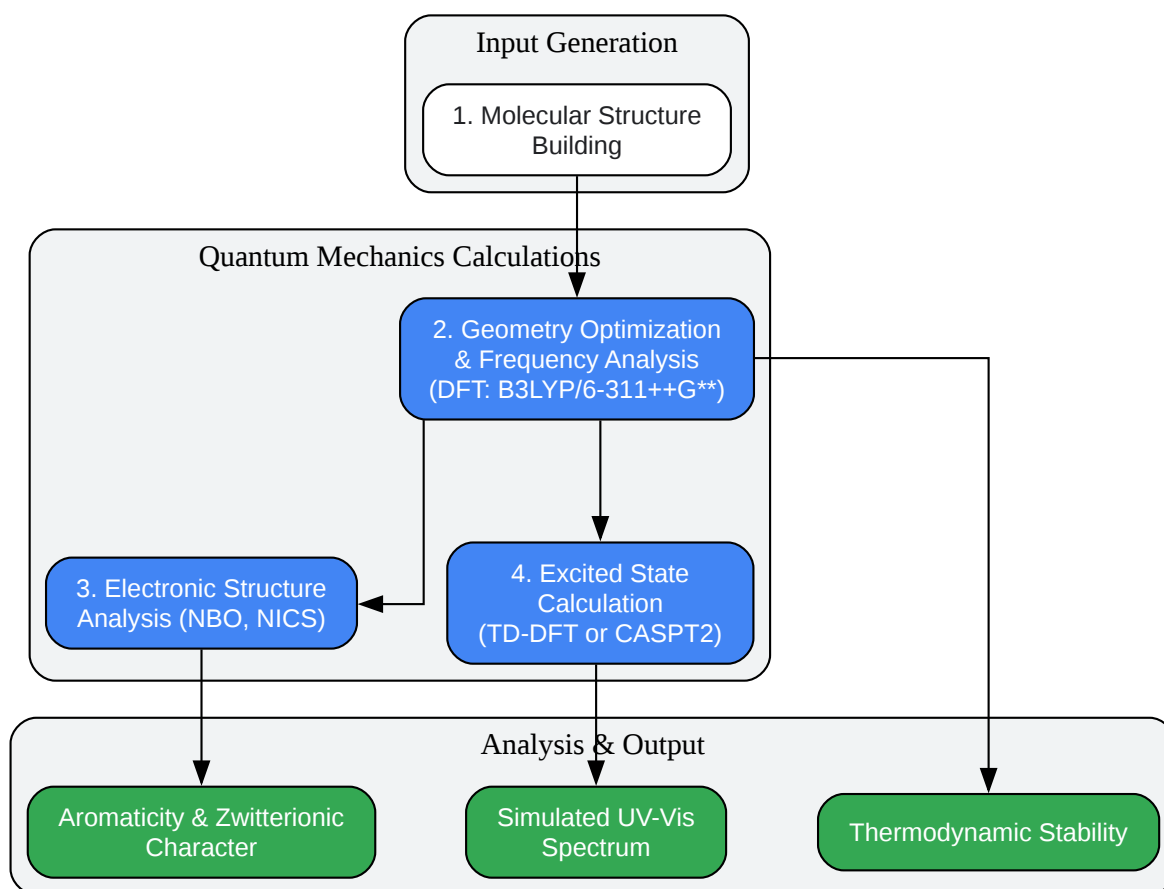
Input Generation

1. Molecular Structure Building

Quantum Mechanics Calculations

2. Geometry Optimization & Frequency Analysis (DFT: B3LYP/6-311++G**)

3. Electronic Structure Analysis (NBO, NICS)

4. Excited State Calculation (TD-DFT or CASPT2)

Analysis & Output

Aromaticity & Zwitterionic Character

Simulated UV-Vis Spectrum

Thermodynamic Stability